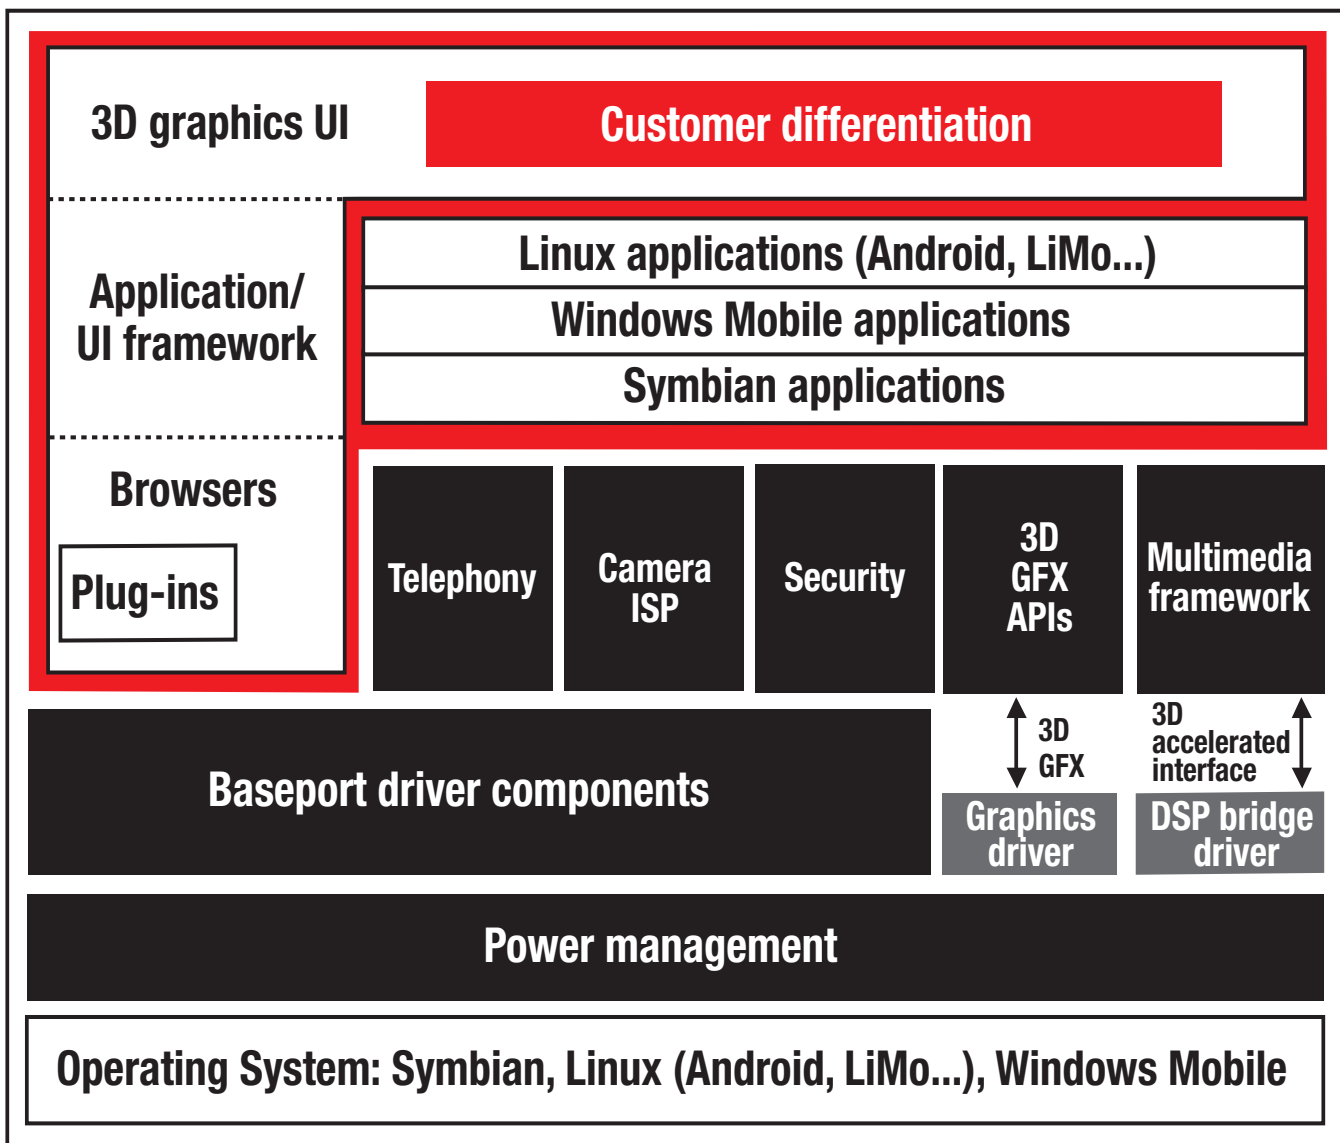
3D graphics UI

Customer differentiation

Application/ UI framework

Linux applications (Android, LiMo...)

Windows Mobile applications

Symbian applications

Browsers

Plug-ins

Telephony

Camera ISP

Security

3D GFX APIs

Multimedia framework

Baseport driver components

3D GFX

Graphics driver

3D accelerated interface

DSP bridge driver

Power management

Operating System: Symbian, Linux (Android, LiMo...), Windows Mobile